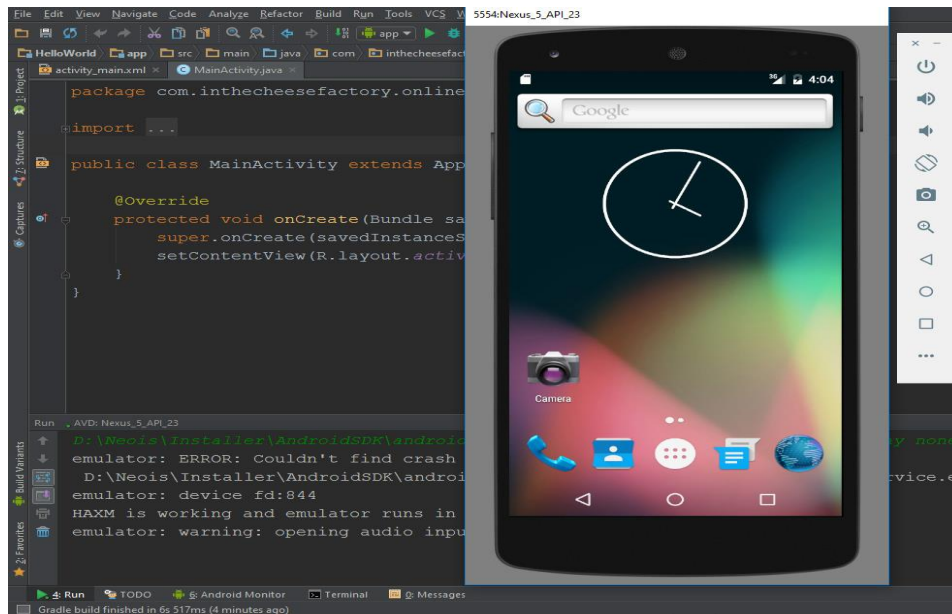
File Edit View Navigate Code Analyze Refactor Build Run Tools VCS

HelloWorld app src main java com inthecheesefact

activity_main.xml MainActivity.java

1: Project

Z: Structure

Captures

package com.inthecheesefactory.online

import ...

public class MainActivity extends App

@Override
protected void onCreate(Bundle sa
super.onCreate(savedInstanceS
setContentView(R.layout.activ
}
}

Run AVD: Nexus_5_API_23

D:\Neois\Installer\AndroidSDK\android
emulator: ERROR: Couldn't find crash
D:\Neois\Installer\AndroidSDK\androi
emulator: device fd:844
HAXM is working and emulator runs in
emulator: warning: opening audio inpu

y none
vice.e

Build Variants

2: Favorites

4: Run TODO 6: Android Monitor Terminal 0: Messages

Gradle build finished in 6s 517ms (4 minutes ago)

5554:Nexus_5_API_23

4:04

Google

Camera